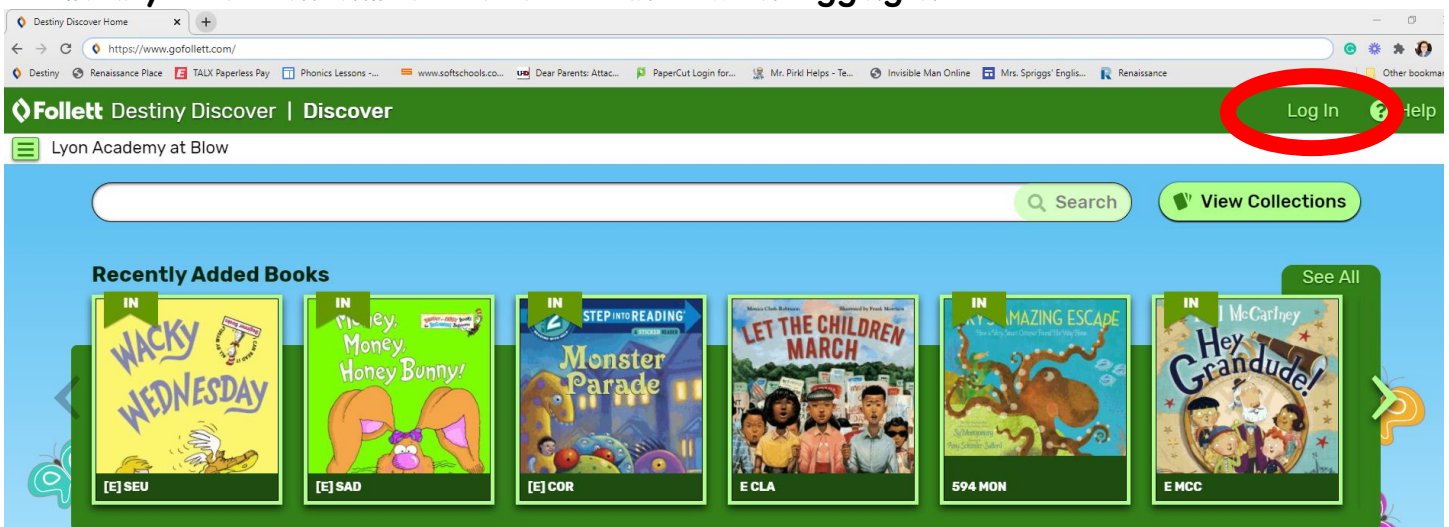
Destiny Discover Home
https://www.gofollett.com/
Destiny Renaissance Place TALX Paperless Pay Phonics Lessons -... www.softschools.co... Dear Parents: Attac... PaperCut Login for... Mr. Pirkl Helps - Te... Invisible Man Online Mrs. Spriggs' Englis... Renaissance Other bookmar

Follett Destiny Discover | Discover Log In Help
Lyon Academy at Blow
Search View Collections

Recently Added Books See All

IN
WACKY WEDNESDAY
[E] SEU

IN
Money, Money, Honey Bunny!
[E] SAD

IN
STEP INTO READING
Monster Parade
[E] COR

LET THE CHILDREN MARCH
E CLA

IN
AMAZING ESCAPE
594 MON

IN
McCarney
Hey Grandude!
E MCC